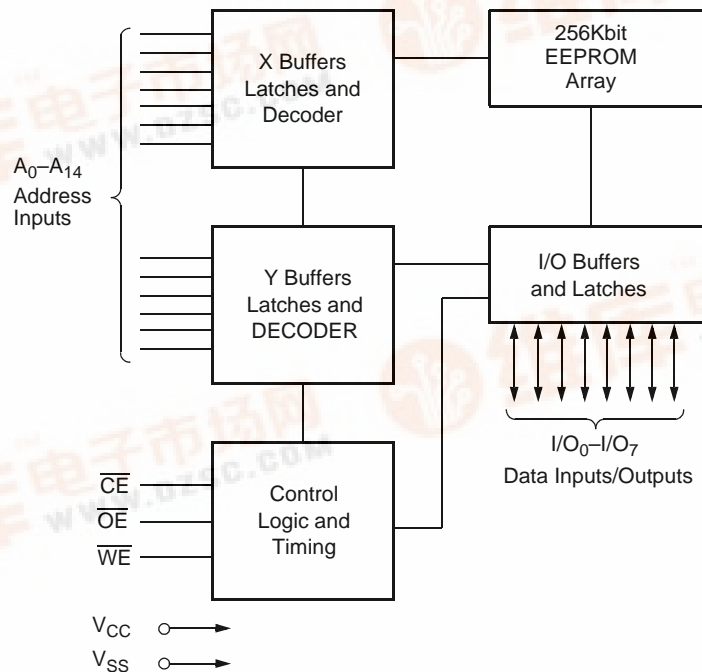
X Buffers Latches and Decoder

256Kbit EEPROM Array

$A_0$–$A_{14}$ Address Inputs

Y Buffers Latches and DECODER

I/O Buffers and Latches

$I/O_0$–$I/O_7$ Data Inputs/Outputs

$\overline{CE}$
$\overline{OE}$
$\overline{WE}$

Control Logic and Timing

$V_{CC}$
$V_{SS}$

www.dzsc.com
www.dzsc.com